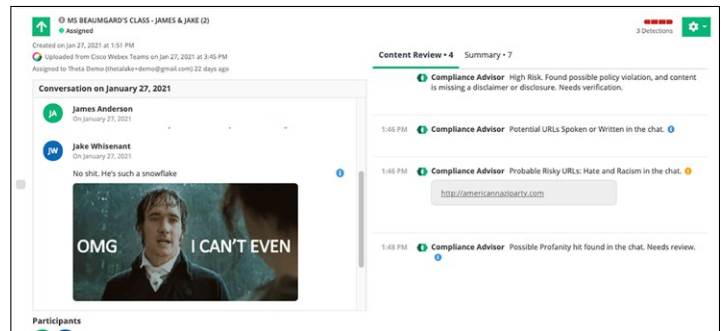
MS BEAUMGARD'S CLASS - JAMES & JAKE (2)
Assigned

Created on Jan 27, 2021 at 1:51 PM
Uploaded from Cisco Webex Teams on Jan 27, 2021 at 3:45 PM
Assigned to Theta Demo (thetalake+demo@gmail.com) 22 days ago

3 Detections

Conversation on January 27, 2021

JA James Anderson
On January 27, 2021

JW Jake Whisenant
On January 27, 2021

No shit. He's such a snowflake

OMG I CAN'T EVEN

Participants

Content Review • 4 Summary • 7

Compliance Advisor High Risk. Found possible policy violation, and content is missing a disclaimer or disclosure. Needs verification.

1:46 PM Compliance Advisor Potential URLs Spoken or Written in the chat.

1:46 PM Compliance Advisor Probable Risky URLs: Hate and Racism in the chat.

http://americannaziparty.com

1:48 PM Compliance Advisor Possible Profanity hit found in the chat. Needs review.